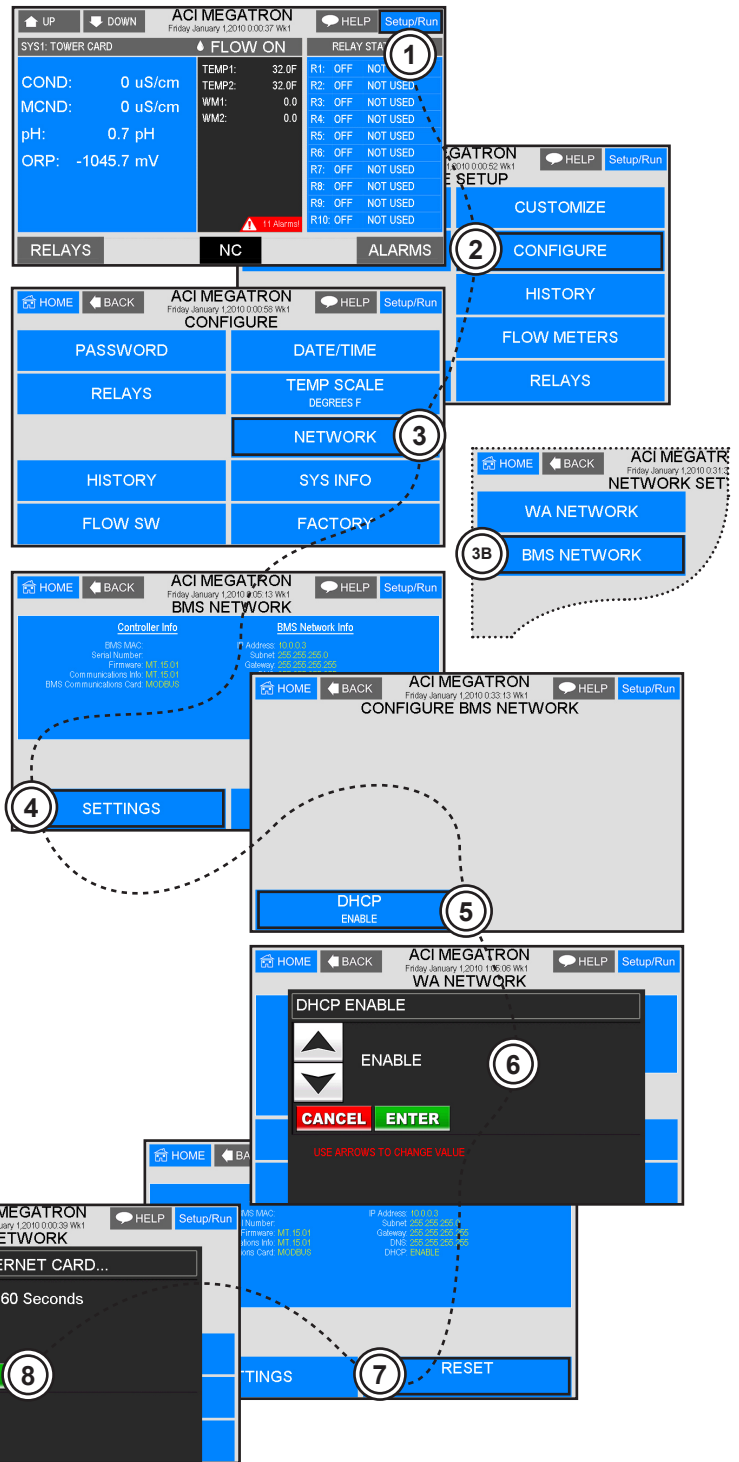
UP DOWN ACI MEGATRON Friday January 1,2010 0:00:37 Wk1 HELP Setup/Run

SYS1: TOWER CARD FLOW ON RELAY STAT

COND: 0 uS/cm
MCND: 0 uS/cm
pH: 0.7 pH
ORP: -1045.7 mV

TEMP1: 32.0F
TEMP2: 32.0F
WM1: 0.0
WM2: 0.0

R1: OFF NOT USED
R2: OFF NOT USED
R3: OFF NOT USED
R4: OFF NOT USED
R5: OFF NOT USED
R6: OFF NOT USED
R7: OFF NOT USED
R8: OFF NOT USED
R9: OFF NOT USED
R10: OFF NOT USED

11 Alarms!

RELAYS NC ALARMS

1

GATRON 2010 0:00:52 Wk1 HELP Setup/Run E SETUP

CUSTOMIZE
CONFIGURE
HISTORY
FLOW METERS
RELAYS

2

HOME BACK ACI MEGATRON Friday January 1,2010 0:00:58 Wk1 HELP Setup/Run CONFIGURE

PASSWORD DATE/TIME
RELAYS TEMP SCALE DEGREES F
NETWORK
HISTORY SYS INFO
FLOW SW FACTORY

3

HOME BACK ACI MEGATR Friday January 1,2010 0:31:3 NETWORK SET

WA NETWORK
3B BMS NETWORK

HOME BACK ACI MEGATRON Friday January 1,2010 0:05:13 Wk1 HELP Setup/Run BMS NETWORK

Controller Info
BMS MAC:
Serial Number:
Firmware: MT 15.01
Communications Info: MT 15.01
BMS Communications Card: MODBUS

BMS Network Info
IP Address: 10.0.0.3
Subnet: 255.255.255.0
Gateway: 255.255.255.255

4 SETTINGS

HOME BACK ACI MEGATRON Friday January 1,2010 0:33:13 Wk1 HELP Setup/Run CONFIGURE BMS NETWORK

DHCP ENABLE

5

HOME BACK ACI MEGATRON Friday January 1,2010 1:06:06 Wk1 HELP Setup/Run WA NETWORK

DHCP ENABLE
ENABLE
6
CANCEL ENTER
USE ARROWS TO CHANGE VALUE

HOME BA

MS MAC:
l Number:
Firmware: MT 15.01
ations Info: MT 15.01
ions Card: MODBUS

IP Address: 10.0.0.3
Subnet: 255.255.255.0
Gateway: 255.255.255.255
DNS: 255.255.255.255
DHCP: ENABLE

TTINGS 7 RESET

MEGATRON anuary 1,2010 0:00:39 Wk1 HELP Setup/Run ETWORK

ERNET CARD...
60 Seconds

8